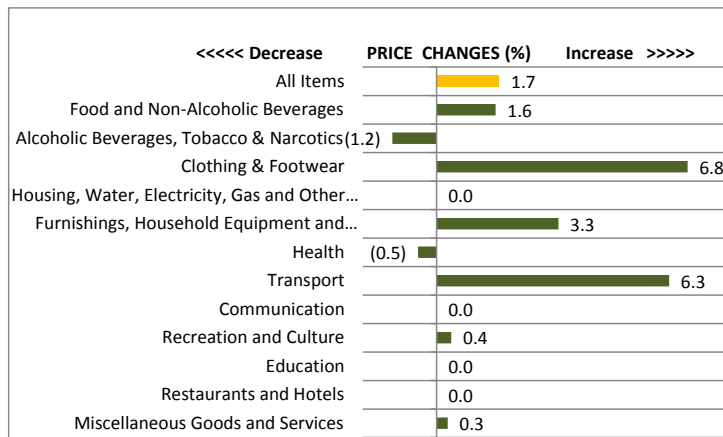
<<<<< Decrease PRICE CHANGES (%) Increase >>>>>

| Category | Price change (%) |
|---|---|
| All Items | 1.7 |
| Food and Non-Alcoholic Beverages | 1.6 |
| Alcoholic Beverages, Tobacco & Narcotics | (1.2) |
| Clothing & Footwear | 6.8 |
| Housing, Water, Electricity, Gas and Other… | 0.0 |
| Furnishings, Household Equipment and… | 3.3 |
| Health | (0.5) |
| Transport | 6.3 |
| Communication | 0.0 |
| Recreation and Culture | 0.4 |
| Education | 0.0 |
| Restaurants and Hotels | 0.0 |
| Miscellaneous Goods and Services | 0.3 |